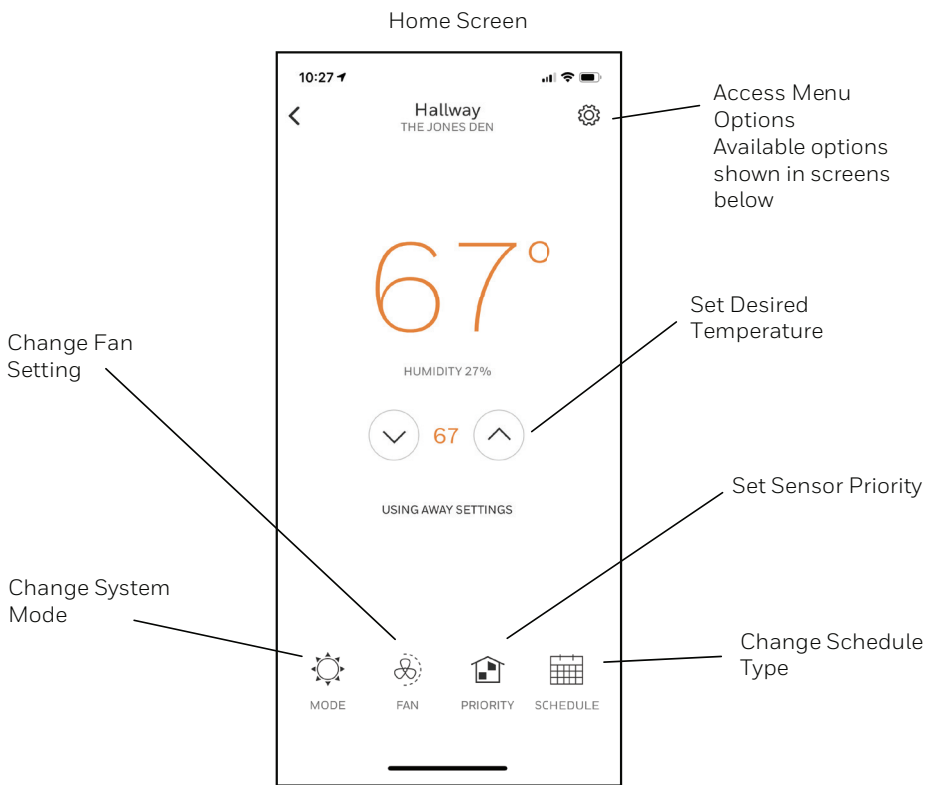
Home Screen

10:27

Hallway
THE JONES DEN

Access Menu Options
Available options shown in screens below

67°

Set Desired Temperature

Change Fan Setting

HUMIDITY 27%

67

Set Sensor Priority

USING AWAY SETTINGS

Change System Mode

Change Schedule Type

MODE FAN PRIORITY SCHEDULE